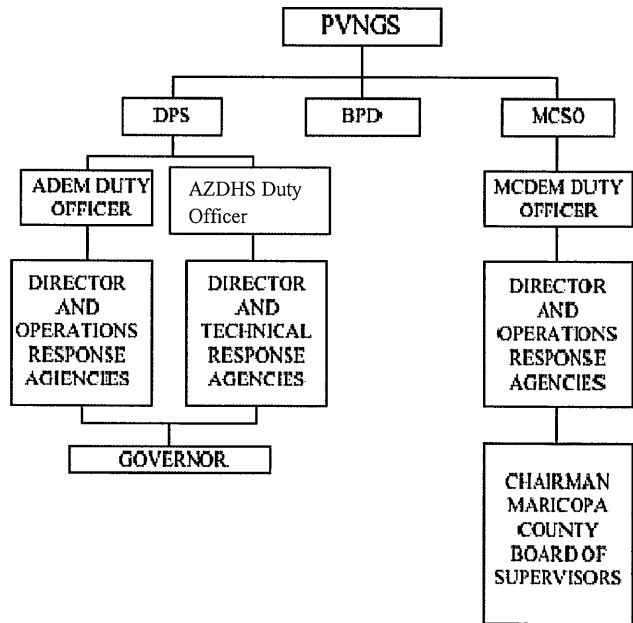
PVNGS

DPS

BPD

MCSO

ADEM DUTY OFFICER

AZDHS Duty Officer

MCDEM DUTY OFFICER

DIRECTOR AND OPERATIONS RESPONSE AGENCIES

DIRECTOR AND TECHNICAL RESPONSE AGENCIES

DIRECTOR AND OPERATIONS RESPONSE AGENCIES

GOVERNOR

CHAIRMAN MARICOPA COUNTY BOARD OF SUPERVISORS